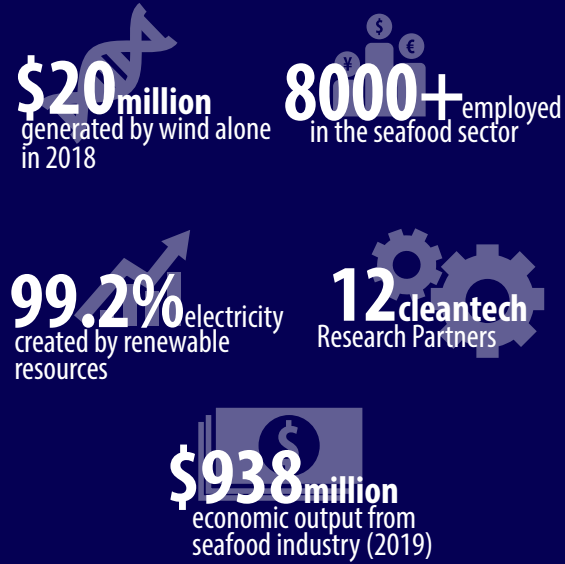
$20million
generated by wind alone in 2018

8000+employed
in the seafood sector

99.2%electricity
created by renewable resources

12cleantech
Research Partners

$938million
economic output from seafood industry (2019)